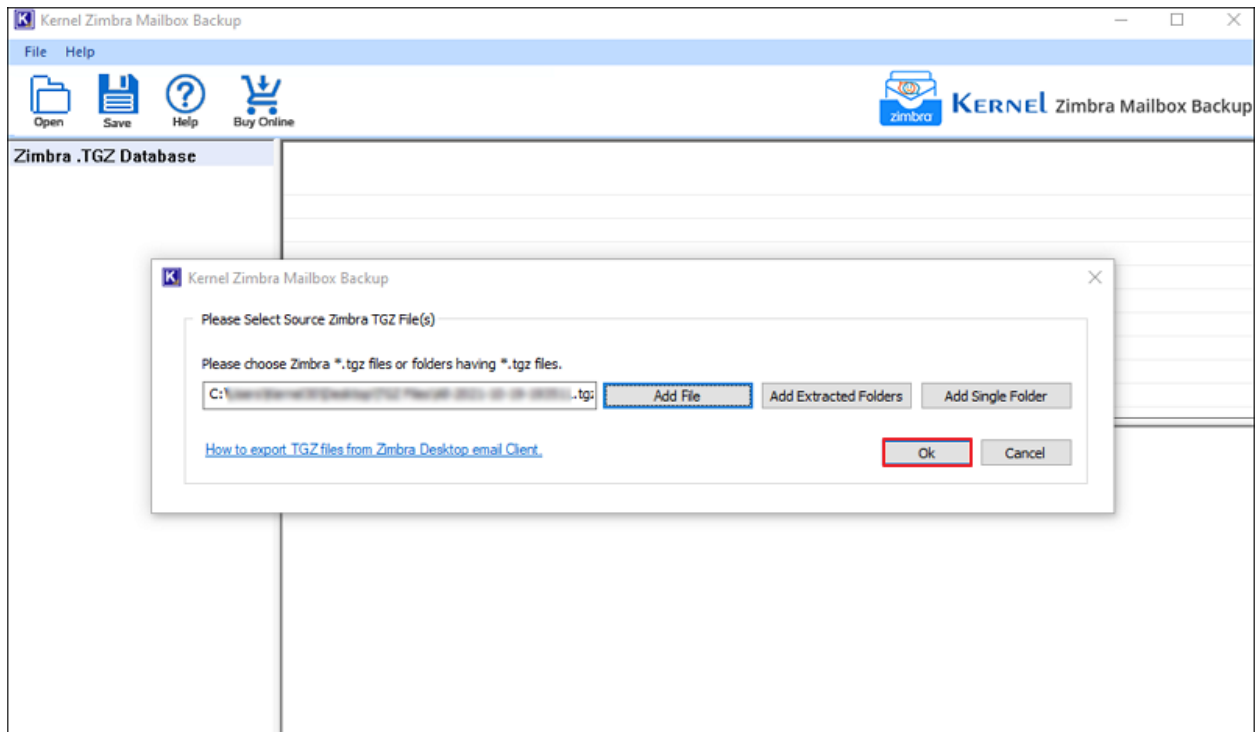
Kernel Zimbra Mailbox Backup

File Help

Open Save Help Buy Online

zimbra KERNEL Zimbra Mailbox Backup

Zimbra .TGZ Database

Kernel Zimbra Mailbox Backup

Please Select Source Zimbra TGZ File(s)

Please choose Zimbra *.tgz files or folders having *.tgz files.

C:\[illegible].tgz

Add File

Add Extracted Folders

Add Single Folder

How to export TGZ files from Zimbra Desktop email Client.

Ok

Cancel